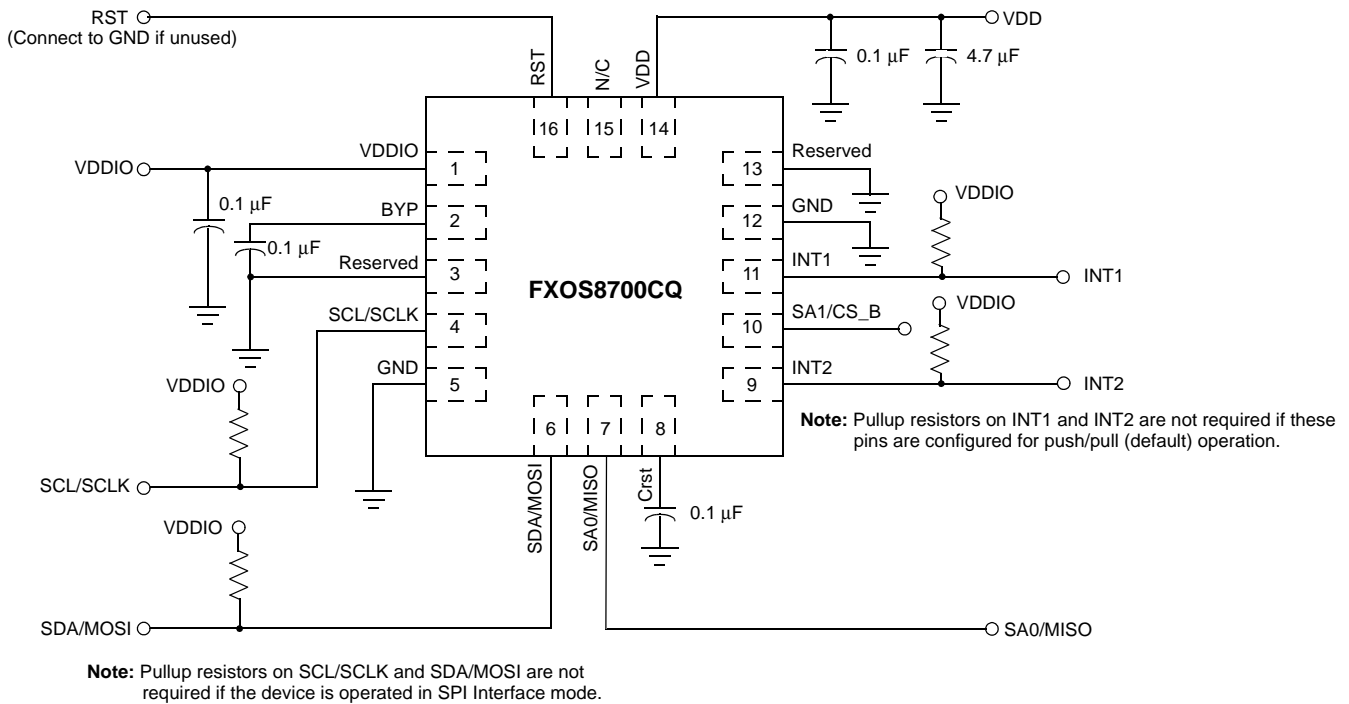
RST
(Connect to GND if unused)

RST
N/C
VDD

0.1 µF
4.7 µF
VDD

16
15
14

VDDIO
VDDIO
1
0.1 µF
BYP
2
0.1 µF
Reserved
3
SCL/SCLK
4
GND
5

FXOS8700CQ

13
Reserved
12
GND
11
INT1
10
SA1/CS_B
9
INT2

VDDIO
INT1
VDDIO
INT2

**Note:** Pullup resistors on INT1 and INT2 are not required if these pins are configured for push/pull (default) operation.

6
7
8

VDDIO
SCL/SCLK
VDDIO
SDA/MOSI
SA0/MISO
Crst
0.1 µF

SDA/MOSI
SA0/MISO

**Note:** Pullup resistors on SCL/SCLK and SDA/MOSI are not required if the device is operated in SPI Interface mode.